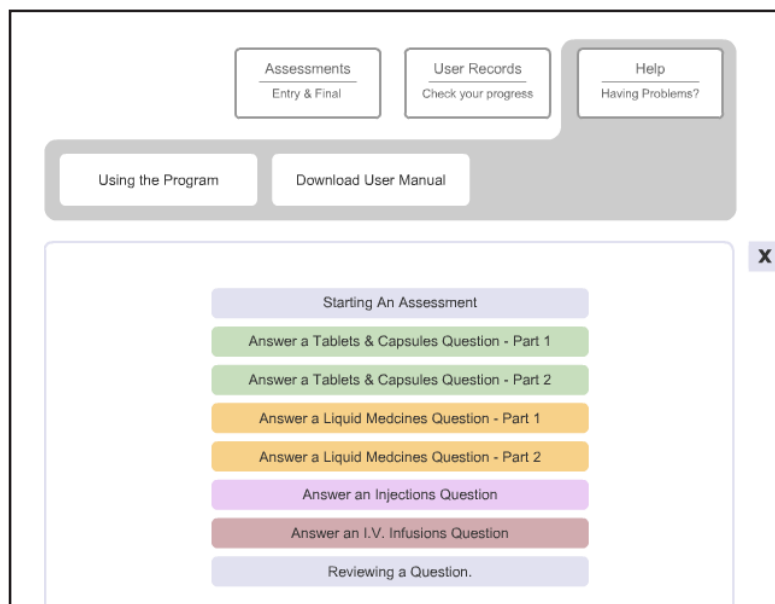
Assessments
Entry & Final

User Records
Check your progress

Help
Having Problems?

Using the Program

Download User Manual

X

Starting An Assessment

Answer a Tablets & Capsules Question - Part 1

Answer a Tablets & Capsules Question - Part 2

Answer a Liquid Medcines Question - Part 1

Answer a Liquid Medcines Question - Part 2

Answer an Injections Question

Answer an I.V. Infusions Question

Reviewing a Question.